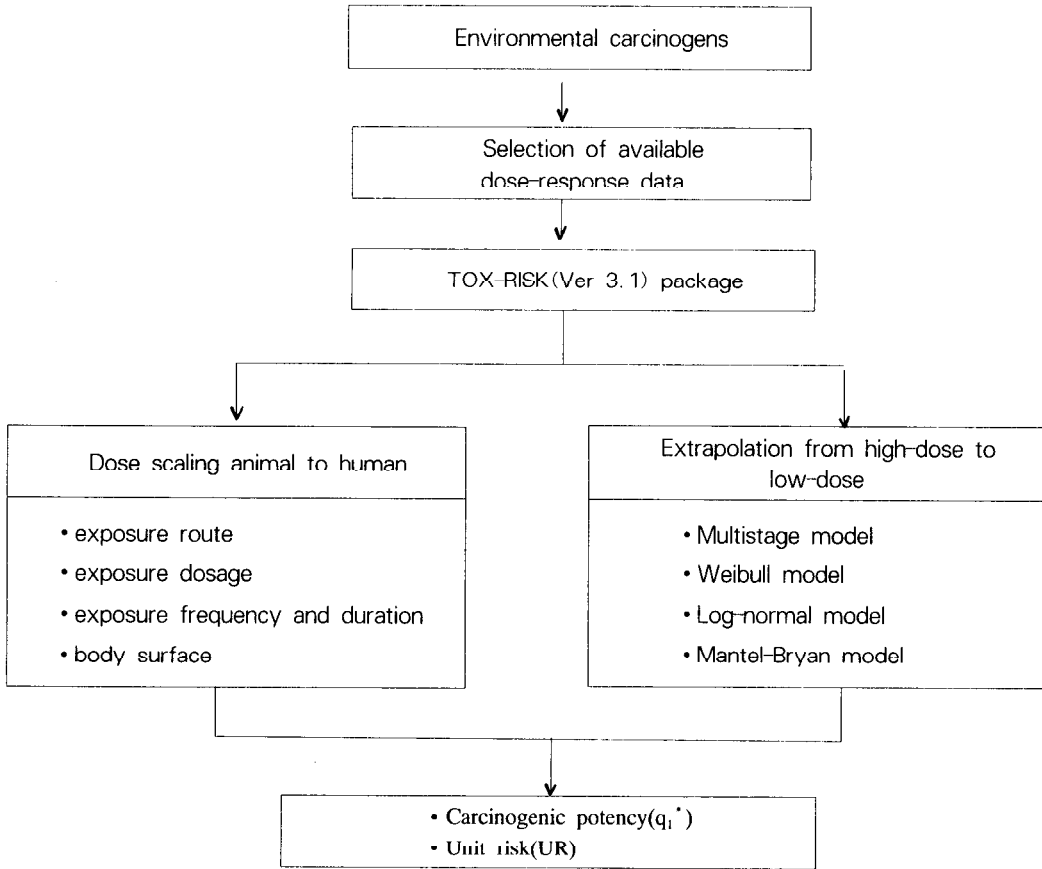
Environmental carcinogens

Selection of available dose-response data

TOX-RISK(Ver 3.1) package

Dose scaling animal to human

• exposure route
• exposure dosage
• exposure frequency and duration
• body surface

Extrapolation from high-dose to low-dose

• Multistage model
• Weibull model
• Log-normal model
• Mantel-Bryan model

• Carcinogenic potency($q_1^*$)
• Unit risk(UR)